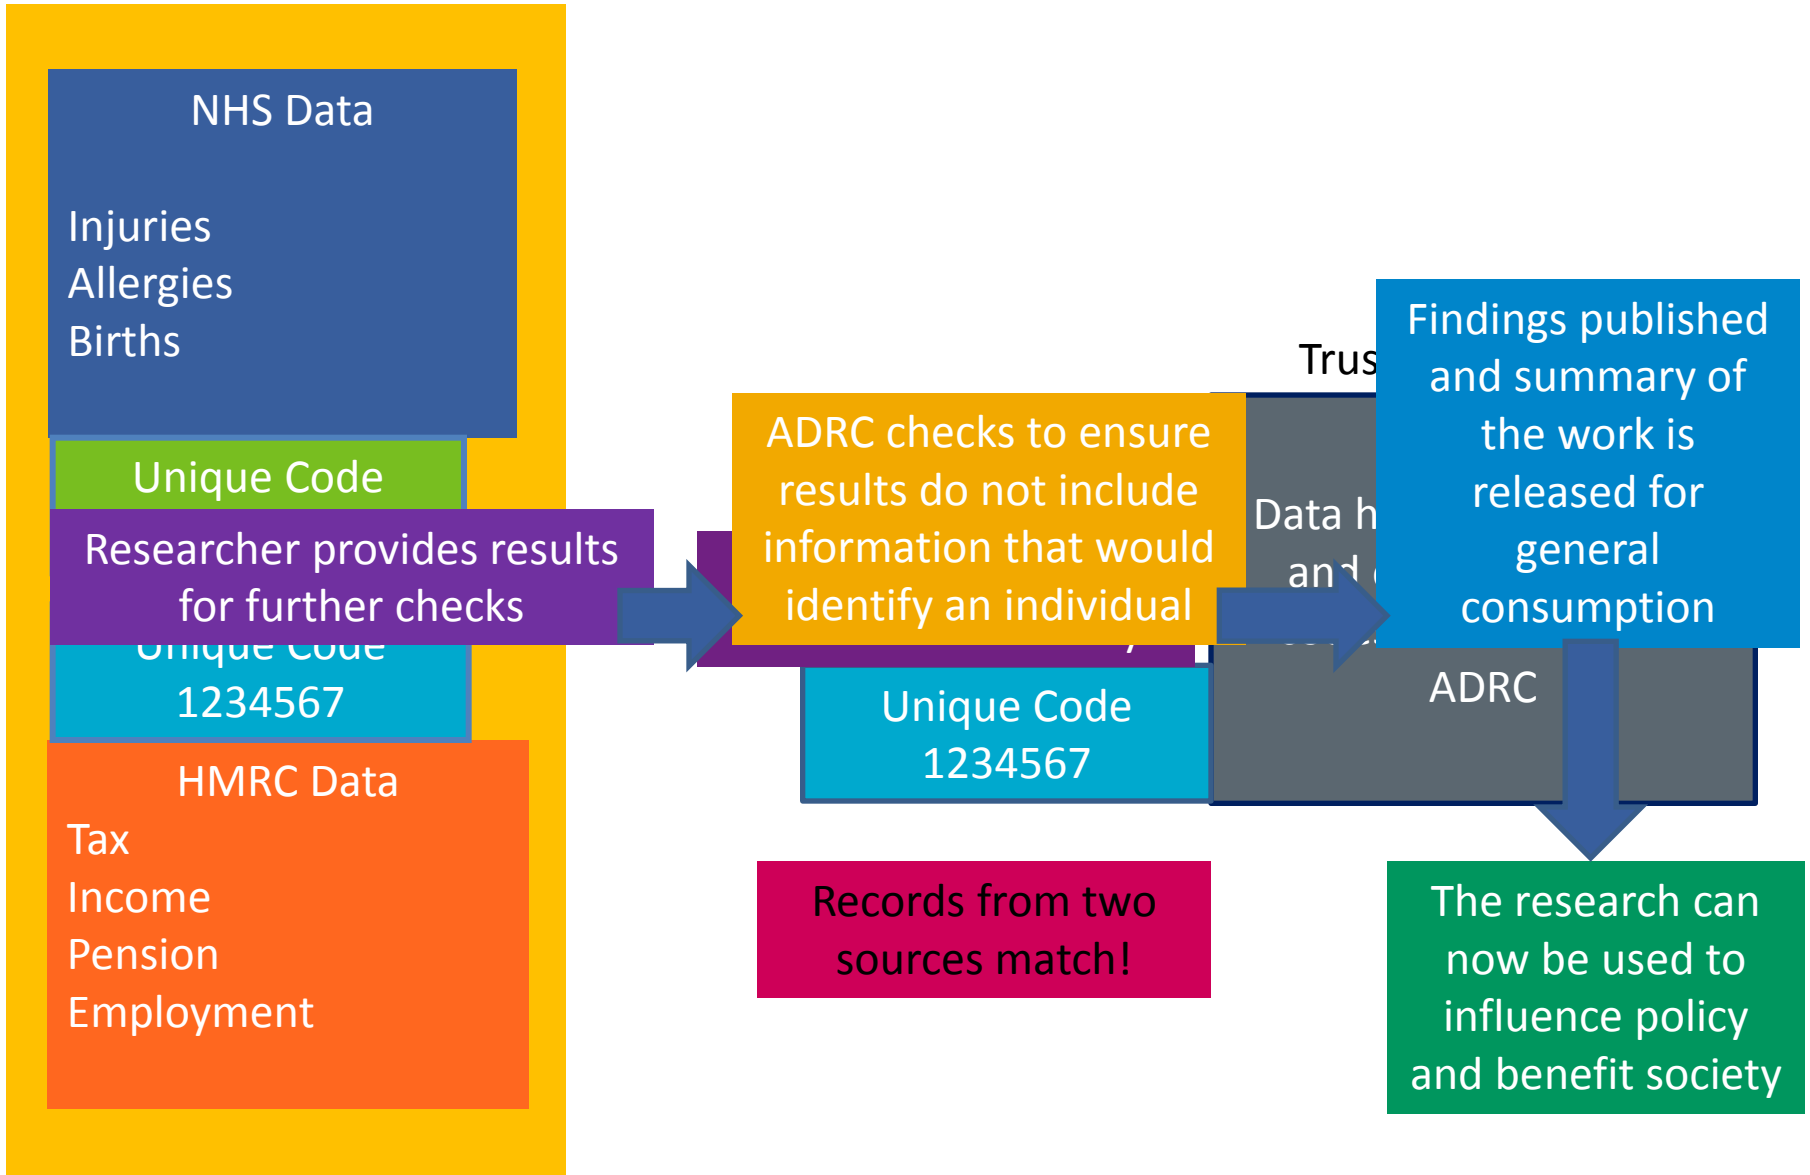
NHS Data

Injuries
Allergies
Births

Unique Code

Researcher provides results for further checks

Unique Code
1234567

HMRC Data
Tax
Income
Pension
Employment

ADRC checks to ensure results do not include information that would identify an individual

Unique Code
1234567

Records from two sources match!

Trus

Data h
an

ADRC

Findings published and summary of the work is released for general consumption

The research can now be used to influence policy and benefit society